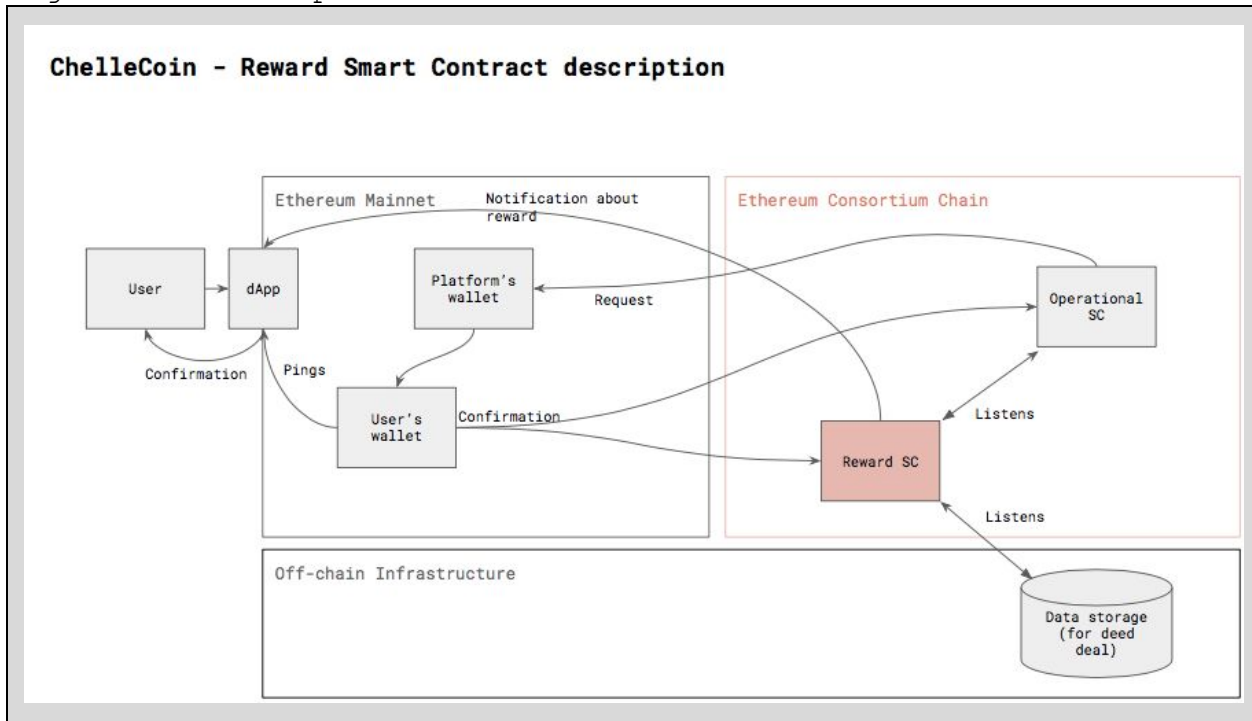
ChelleCoin - Reward Smart Contract description

Ethereum Mainnet

Notification about reward

Ethereum Consortium Chain

User

dApp

Platform's wallet

Request

Operational SC

Confirmation

Pings

User's wallet

Confirmation

Listens

Reward SC

Listens

Off-chain Infrastructure

Data storage (for deed deal)